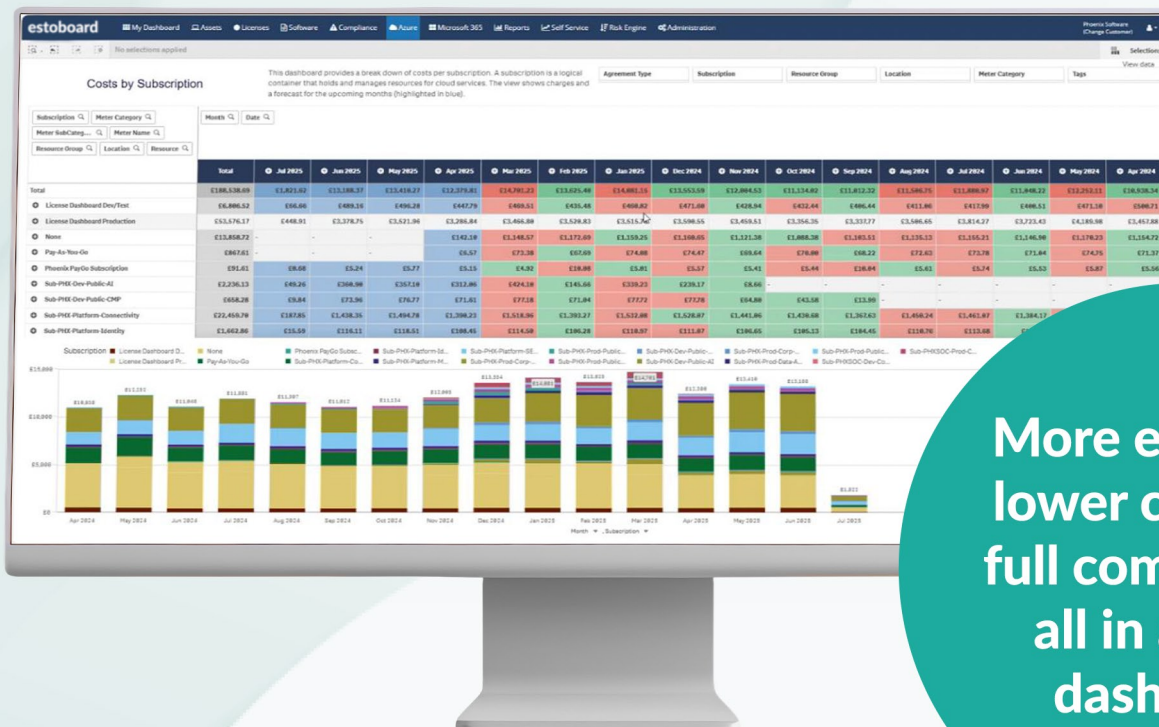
estoboard My Dashboard Assets Licenses Software Compliance Azure Microsoft 365 Reports Self Service Risk Engine Administration

Phoenix Software (Change Customer)

No selections applied

Selections

Costs by Subscription

This dashboard provides a break down of costs per subscription. A subscription is a logical container that holds and manages resources for cloud services. The view shows charges and a forecast for the upcoming months (highlighted in blue).

Agreement Type | Subscription | Resource Group | Location | Meter Category | Tags

View data

Subscription | Meter Category | Meter SubCateg... | Meter Name | Resource Group | Location | Resource

Month | Date

| | Total | Jul 2025 | Jun 2025 | May 2025 | Apr 2025 | Mar 2025 | Feb 2025 | Jan 2025 | Dec 2024 | Nov 2024 | Oct 2024 | Sep 2024 | Aug 2024 | Jul 2024 | Jun 2024 | May 2024 | Apr 2024 |
|---|---|---|---|---|---|---|---|---|---|---|---|---|---|---|---|---|---|
| Total | £188,538.69 | £1,821.02 | £13,188.37 | £13,418.27 | £12,375.81 | £14,781.23 | £13,625.40 | £14,881.15 | £13,553.59 | £12,084.53 | £11,134.02 | £11,812.22 | £11,586.75 | £11,880.97 | £11,848.22 | £13,253.11 | £10,838.34 |
| License Dashboard Dev/Test | £6,806.52 | £66.66 | £489.16 | £496.28 | £447.79 | £469.51 | £435.48 | £468.82 | £471.08 | £428.94 | £432.44 | £406.44 | £411.86 | £417.99 | £406.51 | £471.18 | £500.71 |
| License Dashboard Production | £53,576.17 | £448.91 | £3,378.75 | £3,521.94 | £3,286.84 | £3,466.80 | £3,539.83 | £3,515.40 | £3,598.55 | £3,459.51 | £3,356.35 | £3,337.77 | £3,586.65 | £3,814.27 | £3,723.43 | £4,189.98 | £3,457.88 |
| None | £13,858.72 | - | - | - | £142.18 | £1,148.57 | £1,172.69 | £1,159.25 | £1,108.05 | £1,121.38 | £1,088.38 | £1,183.51 | £1,135.13 | £1,155.21 | £1,146.90 | £1,178.23 | £1,164.72 |
| Pay-As-You-Go | £867.61 | - | | | £6.57 | £73.38 | £67.69 | £74.88 | £74.47 | £69.64 | £70.00 | £68.22 | £72.63 | £73.78 | £71.04 | £74.75 | £71.37 |
| Phoenix PayGo Subscription | £91.61 | £8.68 | £5.24 | £5.77 | £5.15 | £4.92 | £10.08 | £5.81 | £5.57 | £5.41 | £5.44 | £10.04 | £5.61 | £5.74 | £5.53 | £5.87 | £5.56 |
| Sub-PHX-Dev-Public-AI | £2,236.13 | £49.26 | £360.98 | £357.10 | £312.86 | £424.18 | £145.66 | £339.23 | £239.17 | £8.66 | - | | | | | | |
| Sub-PHX-Dev-Public-CMP | £658.28 | £9.84 | £73.96 | £76.77 | £71.61 | £77.18 | £71.04 | £77.72 | £77.78 | £64.80 | £43.58 | £13.99 | - | | | | |
| Sub-PHX-Platform-Connectivity | £22,459.70 | £187.85 | £1,438.35 | £1,494.78 | £1,390.23 | £1,518.96 | £1,393.27 | £1,532.08 | £1,528.87 | £1,441.06 | £1,436.68 | £1,367.63 | £1,456.24 | £1,461.97 | £1,384.17 | | |
| Sub-PHX-Platform-Identity | £1,662.86 | £15.59 | £116.11 | £118.51 | £108.45 | £114.58 | £106.24 | £118.97 | £111.87 | £106.65 | £105.13 | £104.45 | £110.76 | £113.68 | | | |

Subscription ■ License Dashboard D... ■ None ■ Phoenix PayGo Subsc... ■ Sub-PHX-Platform-Id... ■ Sub-PHX-Platform-SE... ■ Sub-PHX-Prod-Public... ■ Sub-PHX-Dev-Public-... ■ Sub-PHX-Prod-Corp-... ■ Sub-PHX-Prod-Public... ■ Sub-PHXSOC-Prod-C... ■ License Dashboard Pr... ■ Pay-As-You-Go ■ Sub-PHX-Platform-Co... ■ Sub-PHX-Platform-M... ■ Sub-PHX-Prod-Corp-... ■ Sub-PHX-Dev-Public-AI ■ Sub-PHX-Prod-Data-A... ■ Sub-PHXSOC-Dev-Co...

£15,000
£10,000
£5,000
£0

£10,838 £13,253 £11,848 £11,881 £11,587 £11,812 £11,134 £12,085 £13,554 £14,881 £13,625 £14,781 £12,388 £13,418 £13,188 £1,821

Apr 2024 May 2024 Jun 2024 Jul 2024 Aug 2024 Sep 2024 Oct 2024 Nov 2024 Dec 2024 Jan 2025 Feb 2025 Mar 2025 Apr 2025 May 2025 Jun 2025 Jul 2025

Month ▾ , Subscription ▾

More e
lower c
full com
all in
dash